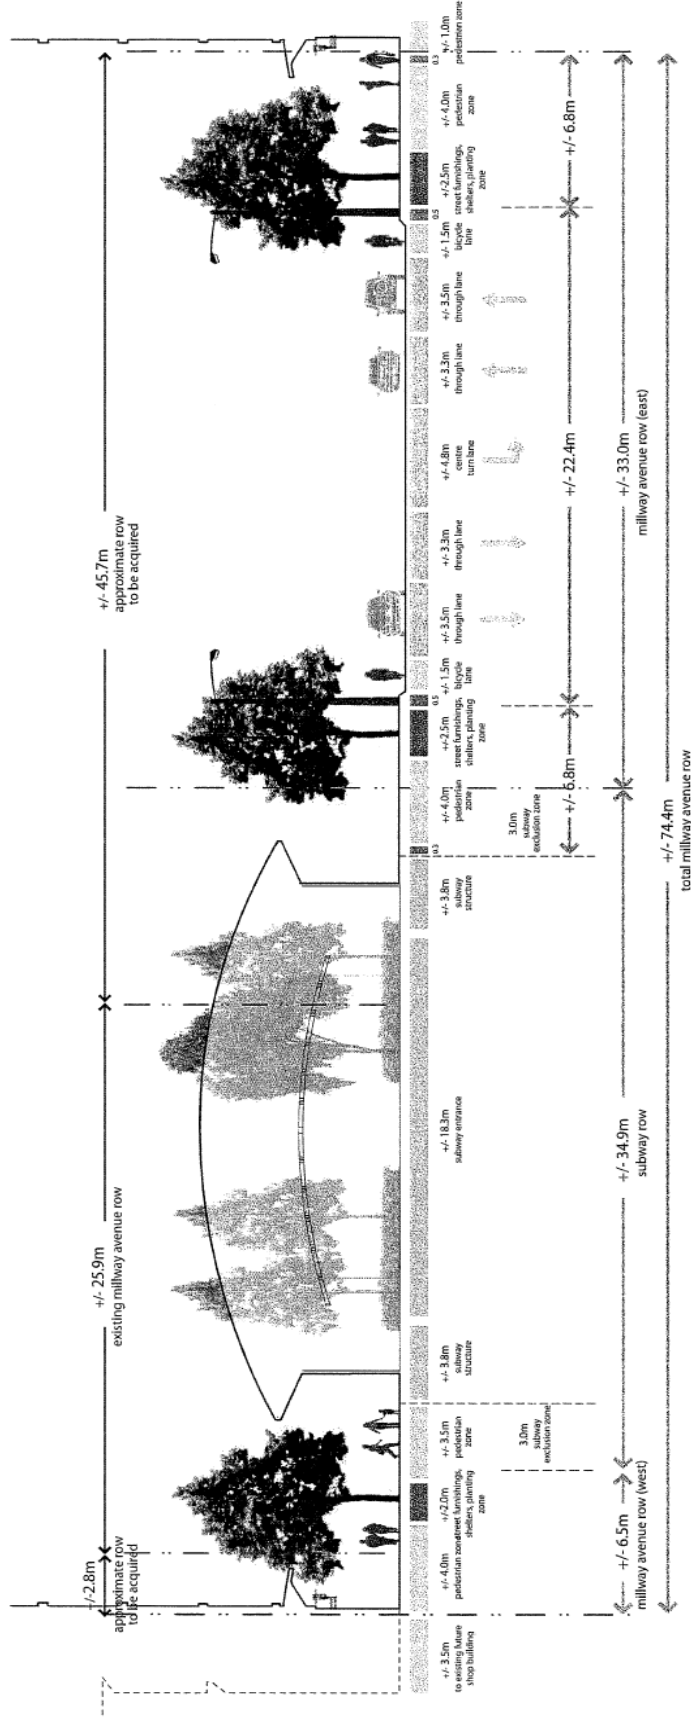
+/- 2.8m
approximate row to be acquired

+/- 25.9m
existing millway avenue row

+/- 45.7m
approximate row to be acquired

+/- 3.5m
to existing future shop building

+/- 4.0m
pedestrian zone

+/- 2.0m
street furnishings, shelters, planting zone

+/- 3.5m
pedestrian zone

3.0m
subway exclusion zone

+/- 3.8m
subway structure

+/- 18.3m
subway entrance

+/- 3.8m
subway structure

0.3

+/- 4.0m
pedestrian zone

3.0m
subway exclusion zone

+/- 2.5m
street furnishings, shelters, planting zone

0.5

+/- 1.5m
bicycle lane

+/- 3.5m
through lane

+/- 3.3m
through lane

+/- 4.8m
centre turn lane

+/- 3.3m
through lane

+/- 3.5m
through lane

+/- 1.5m
bicycle lane

0.5

+/- 2.5m
street furnishings, shelters, planting zone

+/- 4.0m
pedestrian zone

0.3

+/- 1.0m
pedestrian zone

+/- 6.5m
millway avenue row (west)

+/- 34.9m
subway row

+/- 6.8m

+/- 22.4m

+/- 6.8m

+/- 33.0m
millway avenue row (east)

+/- 74.4m
total millway avenue row